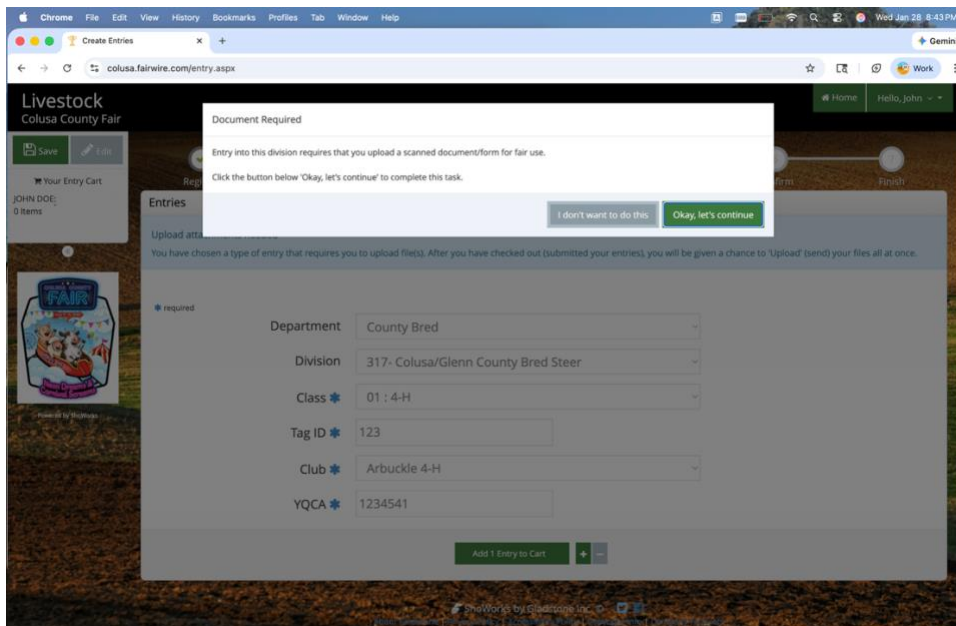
Chrome File Edit View History Bookmarks Profiles Tab Window Help

Wed Jan 28 8:43 PM

Create Entries

Gemini

colusa.fairwire.com/entry.aspx

Work

Livestock
Colusa County Fair

Home

Hello, John

Save

Edit

Your Entry Cart

JOHN DOE:
0 Items

Reg

Form

Finish

Entries

Upload atta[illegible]

You have chosen a type of entry that requires you to upload file(s). After you have checked out (submitted your entries), you will be given a chance to 'Upload' (send) your files all at once.

Document Required

Entry into this division requires that you upload a scanned document/form for fair use.

Click the button below 'Okay, let's continue' to complete this task.

I don't want to do this

Okay, let's continue

FAIR

Powered by ShoWorks

* required

Department County Bred

Division 317- Colusa/Glenn County Bred Steer

Class * 01 : 4-H

Tag ID * 123

Club * Arbuckle 4-H

YQCA * 1234541

Add 1 Entry to Cart

ShoWorks by Gladstone Inc. ©